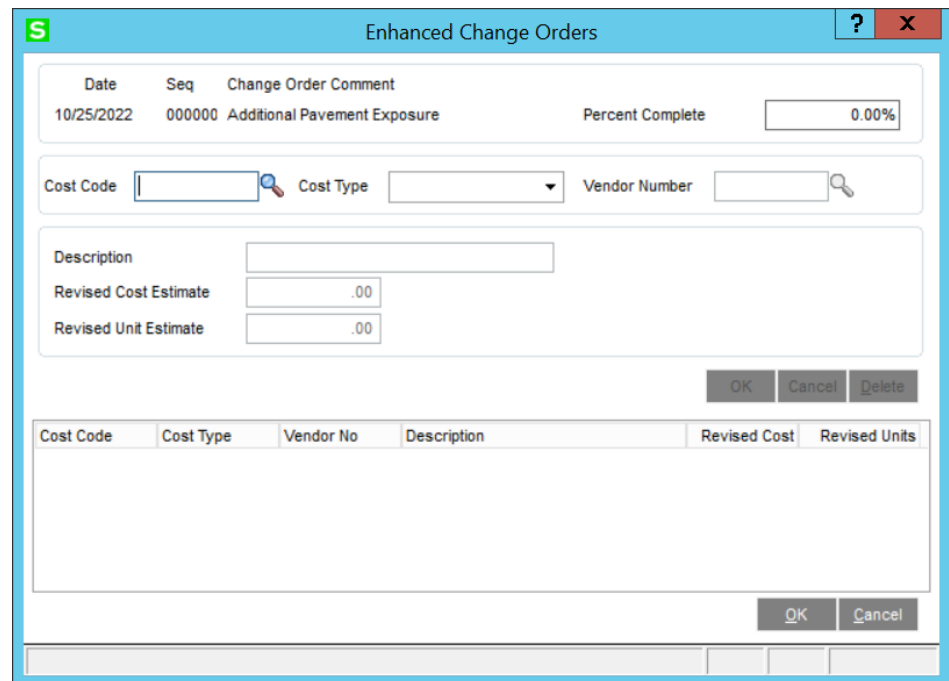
S Enhanced Change Orders ? X

Date Seq Change Order Comment
10/25/2022 000000 Additional Pavement Exposure Percent Complete 0.00%

Cost Code Cost Type Vendor Number

Description
Revised Cost Estimate .00
Revised Unit Estimate .00

OK Cancel Delete

| Cost Code | Cost Type | Vendor No | Description | Revised Cost | Revised Units |
|---|---|---|---|---|---|

OK Cancel